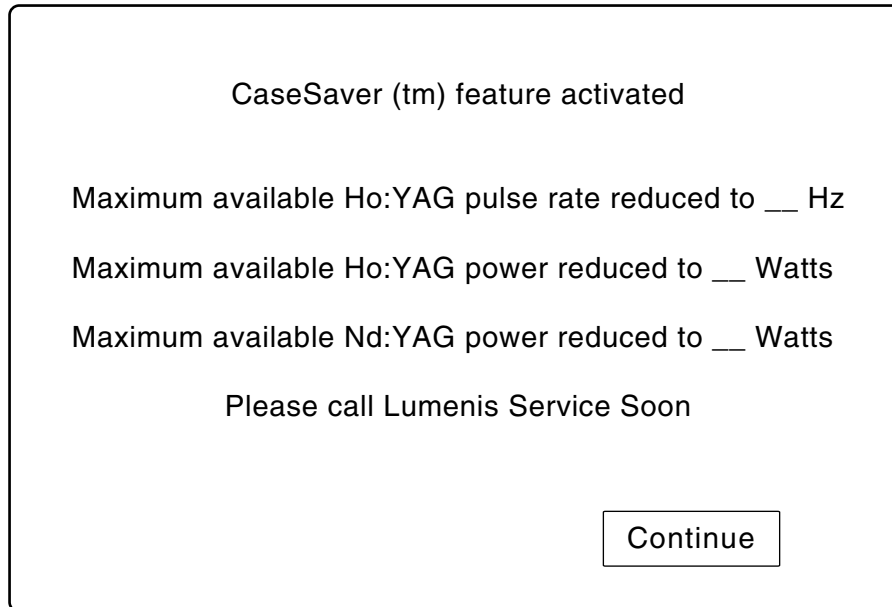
CaseSaver (tm) feature activated

Maximum available Ho:YAG pulse rate reduced to __ Hz

Maximum available Ho:YAG power reduced to __ Watts

Maximum available Nd:YAG power reduced to __ Watts

Please call Lumenis Service Soon

Continue